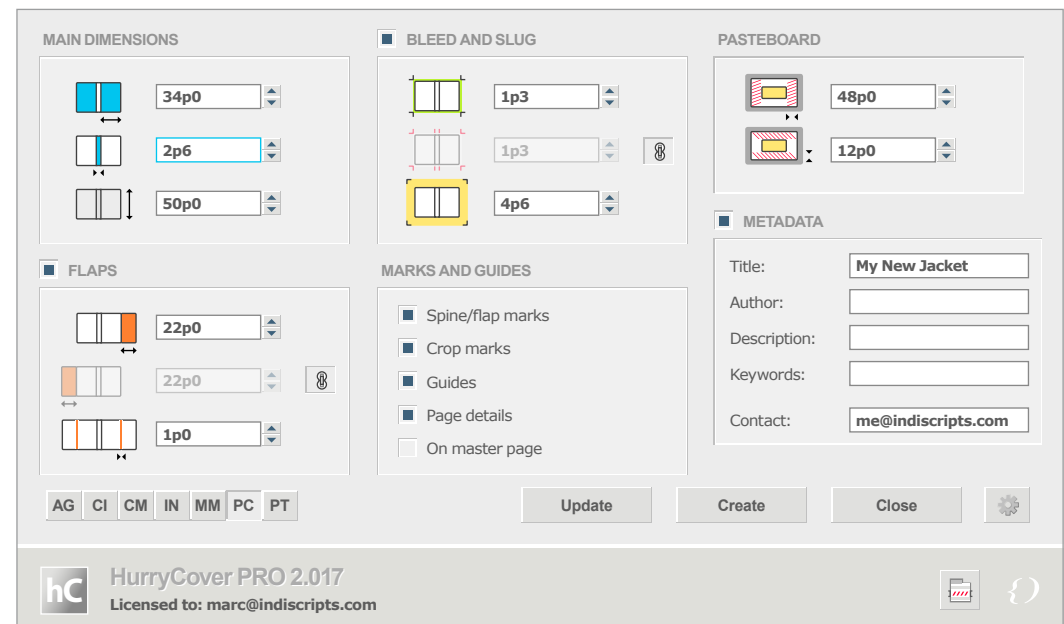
MAIN DIMENSIONS

34p0

2p6

50p0

BLEED AND SLUG

1p3

1p3

4p6

PASTEBOARD

48p0

12p0

FLAPS

22p0

22p0

1p0

MARKS AND GUIDES

Spine/flap marks

Crop marks

Guides

Page details

On master page

METADATA

Title: My New Jacket

Author:

Description:

Keywords:

Contact: me@indiscripts.com

AG CI CM IN MM PC PT

Update

Create

Close

hC

HurryCover PRO 2.017

Licensed to: marc@indiscripts.com